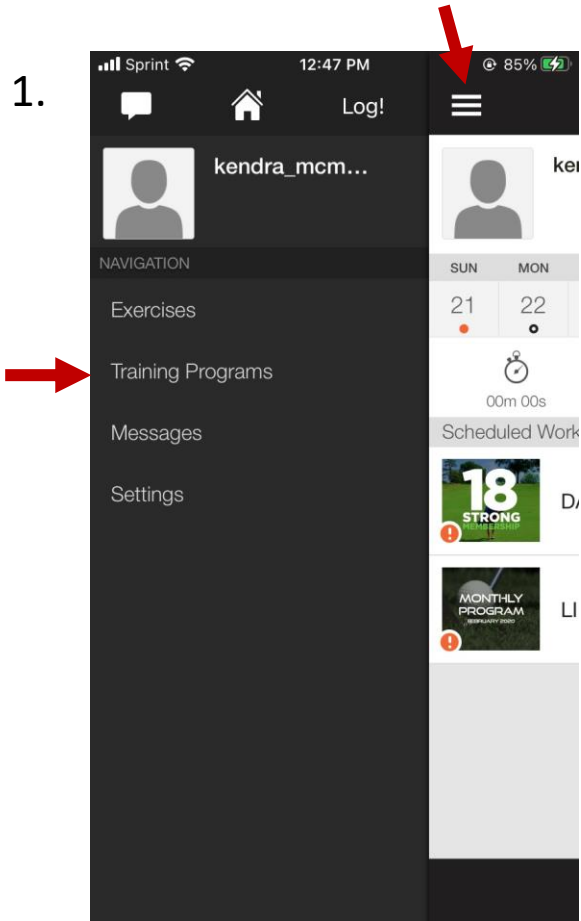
1.

Sprint 12:47 PM 85%

Log!

kendra_mcm...

NAVIGATION

Exercises

Training Programs

Messages

Settings

ke

SUN MON

21 22

00m 00s

Scheduled Work

18 STRONG MEMBERSHIP

DA

MONTHLY PROGRAM FEBRUARY 2020

LI